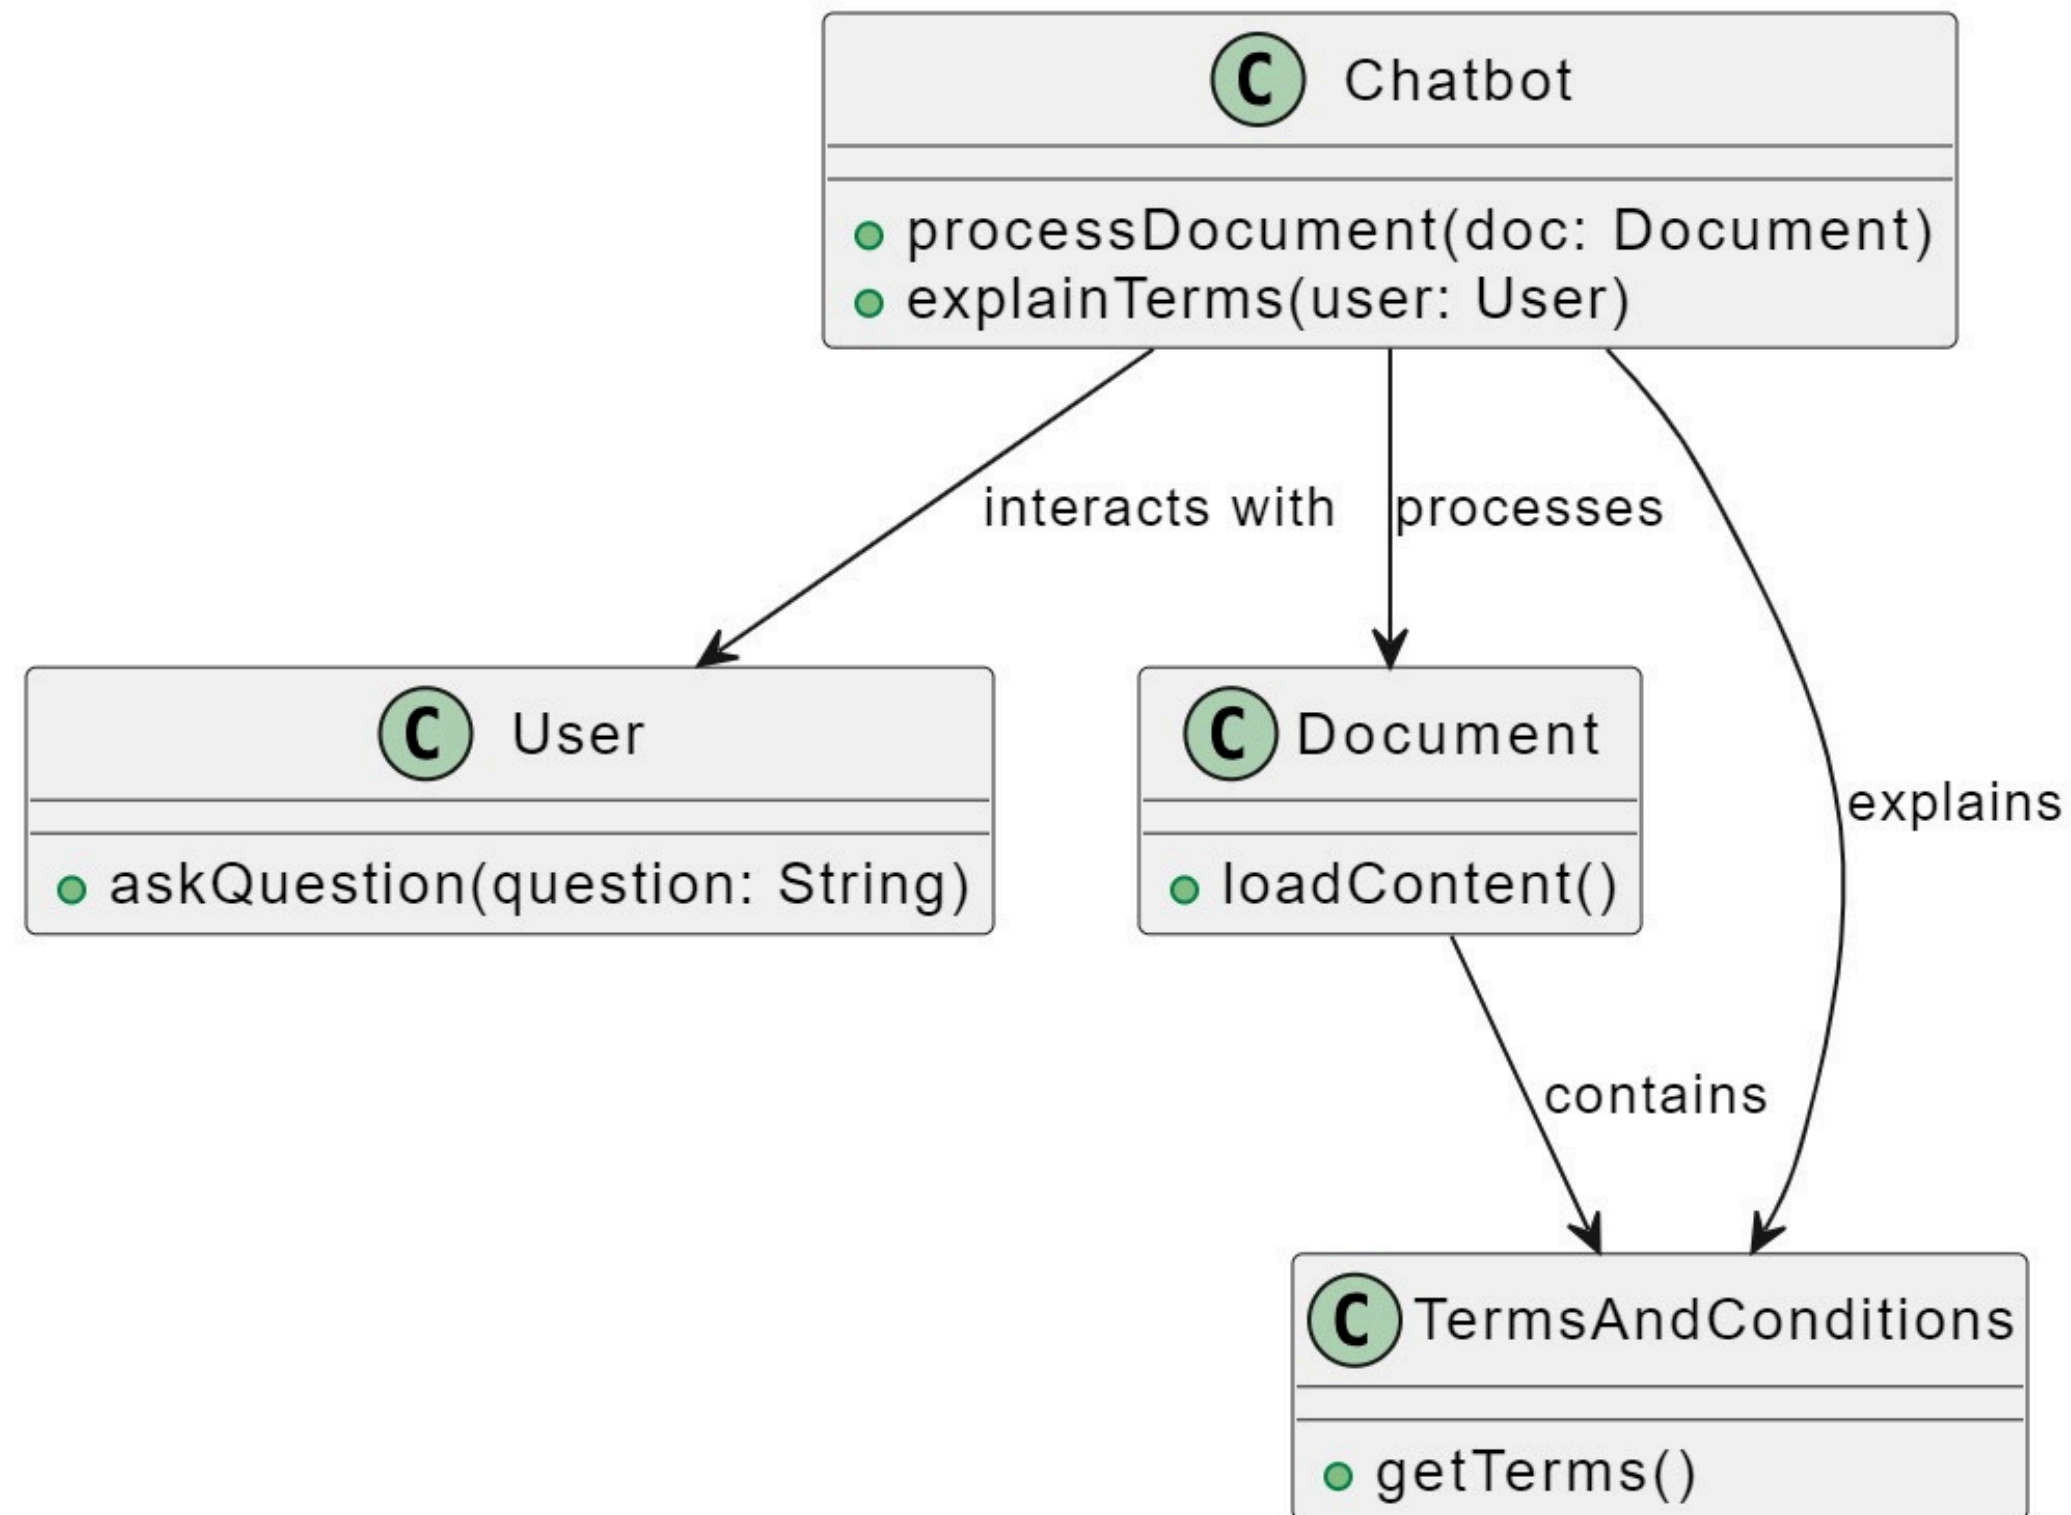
C Chatbot

processDocument(doc: Document)
explainTerms(user: User)

interacts with

processes

explains

C User

askQuestion(question: String)

C Document

loadContent()

contains

C TermsAndConditions

getTerms()